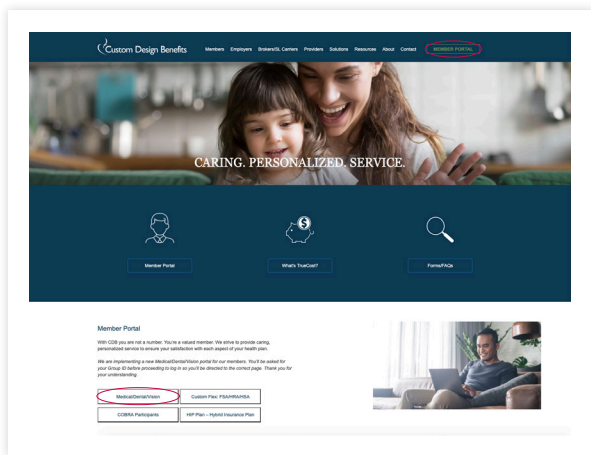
Custom Design Benefits

Members Employers Brokers/GL Carriers Providers Solutions Resources About Contact MEMBER PORTAL

CARING. PERSONALIZED. SERVICE.

Member Portal

What's TrueCost?

Forms/FAQs

Member Portal

With CDB you are not a number. You're a valued member. We strive to provide caring, personalized service to ensure your satisfaction with each aspect of your health plan.

We are implementing a new Medical/Dental/Vision portal for our members. You'll be asked for your Group ID before proceeding to log in so you'll be directed to the correct page. Thank you for your understanding.

Medical/Dental/Vision

Custom Flex: FSA/HRA/HSA

COBRA Participants

HIP Plan – Hybrid Insurance Plan